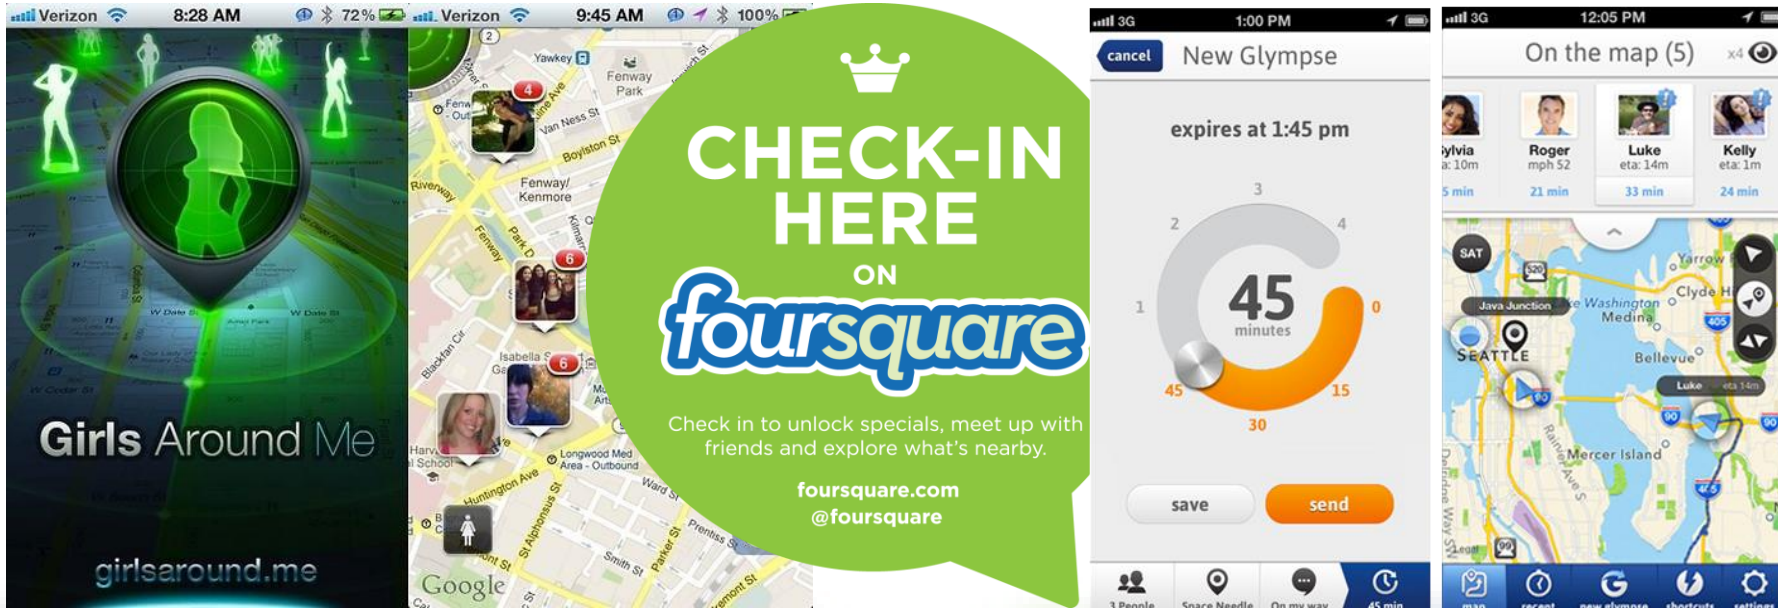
Verizon 8:28 AM 72%

Girls Around Me

girlsaround.me

Verizon 9:45 AM 100%

Yawkey

Fenway Park

Van Ness St

Boylston St

Fenway/ Kenmore

Riverway

Fenway

Park D

Kilmarn

Isabella S

Harv School

Longwood Med Area - Outbound

Huntington Ave

Ward St

St Alphonsus St

Prentiss St

Smith St

Parker St

Tremont St

Google

4

6

6

2

CHECK-IN HERE

ON

foursquare

Check in to unlock specials, meet up with friends and explore what's nearby.

foursquare.com
@foursquare

3G 1:00 PM

cancel New Glympse

expires at 1:45 pm

3
2
4
1
0
45
minutes
45
15
30

save send

3 People Space Needle On my way 45 min

3G 12:05 PM

On the map (5) x4

ylvia a: 10m 5 min

Roger mph 52 21 min

Luke eta: 14m 33 min

Kelly eta: 1m 24 min

SAT

Yarrow

Clyde H

Java Junction

Washington

Medina

SEATTLE

Bellevue

Luke eta 14m

Mercer Island

map recent new glympse shortcuts settings